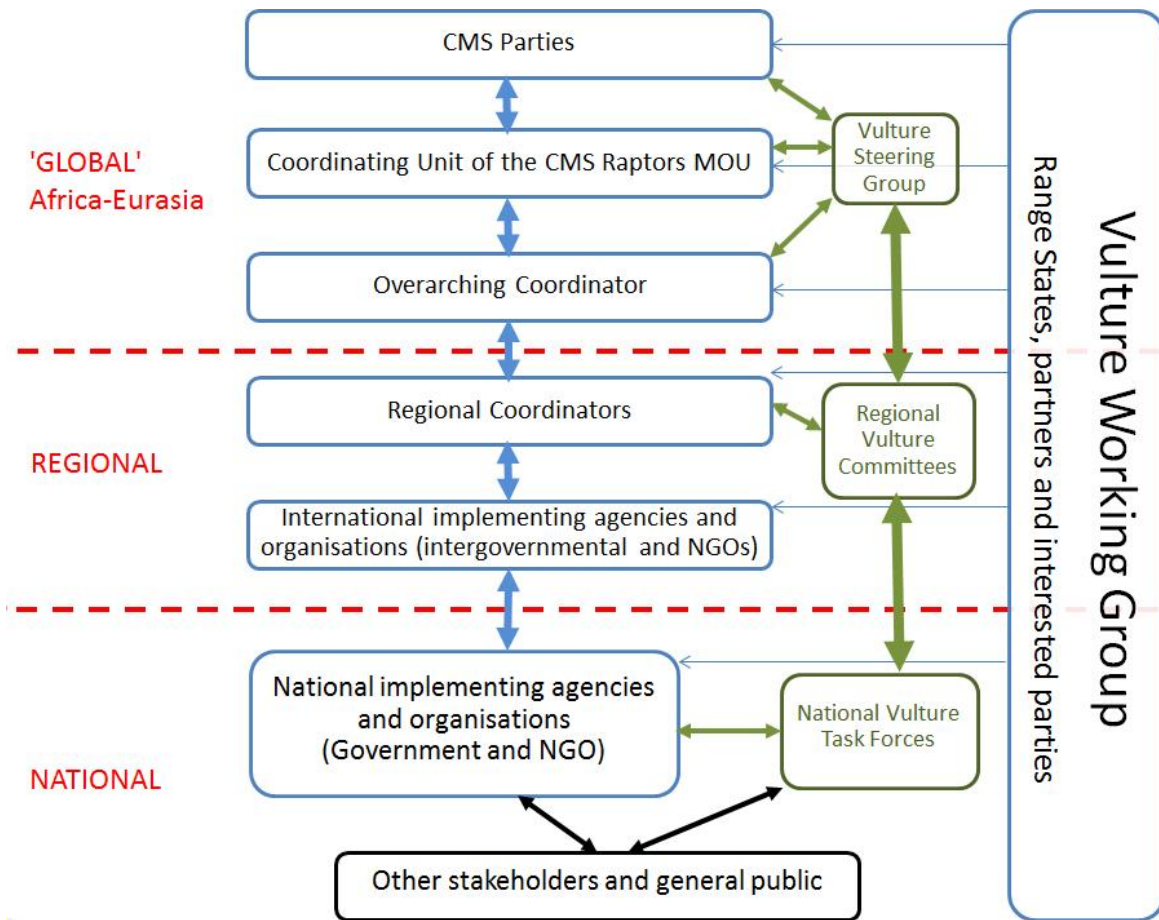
'GLOBAL'
Africa-Eurasia

CMS Parties

Coordinating Unit of the CMS Raptors MOU

Overarching Coordinator

Vulture Steering Group

REGIONAL

Regional Coordinators

International implementing agencies and organisations (intergovernmental and NGOs)

Regional Vulture Committees

NATIONAL

National implementing agencies and organisations (Government and NGO)

National Vulture Task Forces

Other stakeholders and general public

Vulture Working Group
Range States, partners and interested parties